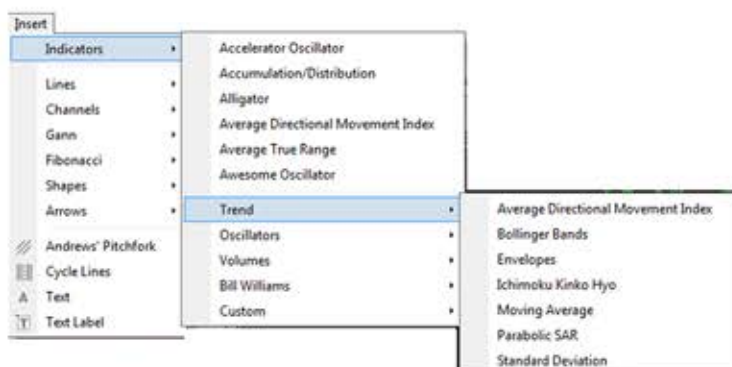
Insert
Indicators
Lines
Channels
Gann
Fibonacci
Shapes
Arrows
Andrews' Pitchfork
Cycle Lines
Text
Text Label

Accelerator Oscillator
Accumulation/Distribution
Alligator
Average Directional Movement Index
Average True Range
Awesome Oscillator
Trend
Oscillators
Volumes
Bill Williams
Custom

Average Directional Movement Index
Bollinger Bands
Envelopes
Ichimoku Kinko Hyo
Moving Average
Parabolic SAR
Standard Deviation